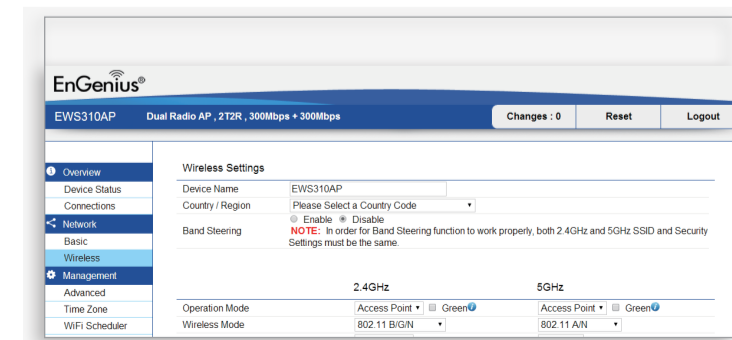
EnGenius®

EWS310AP Dual Radio AP , 2T2R , 300Mbps + 300Mbps

Changes : 0 Reset Logout

Overview
Device Status
Connections
Network
Basic
Wireless
Management
Advanced
Time Zone
WiFi Scheduler

Wireless Settings

| Device Name | EWS310AP |
|---|---|
| Country / Region | Please Select a Country Code |
| Band Steering | Enable Disable NOTE: In order for Band Steering function to work properly, both 2.4GHz and 5GHz SSID and Security Settings must be the same. |

| | 2.4GHz | 5GHz |
|---|---|---|
| Operation Mode | Access Point Green | Access Point Green |
| Wireless Mode | 802.11 B/G/N | 802.11 A/N |